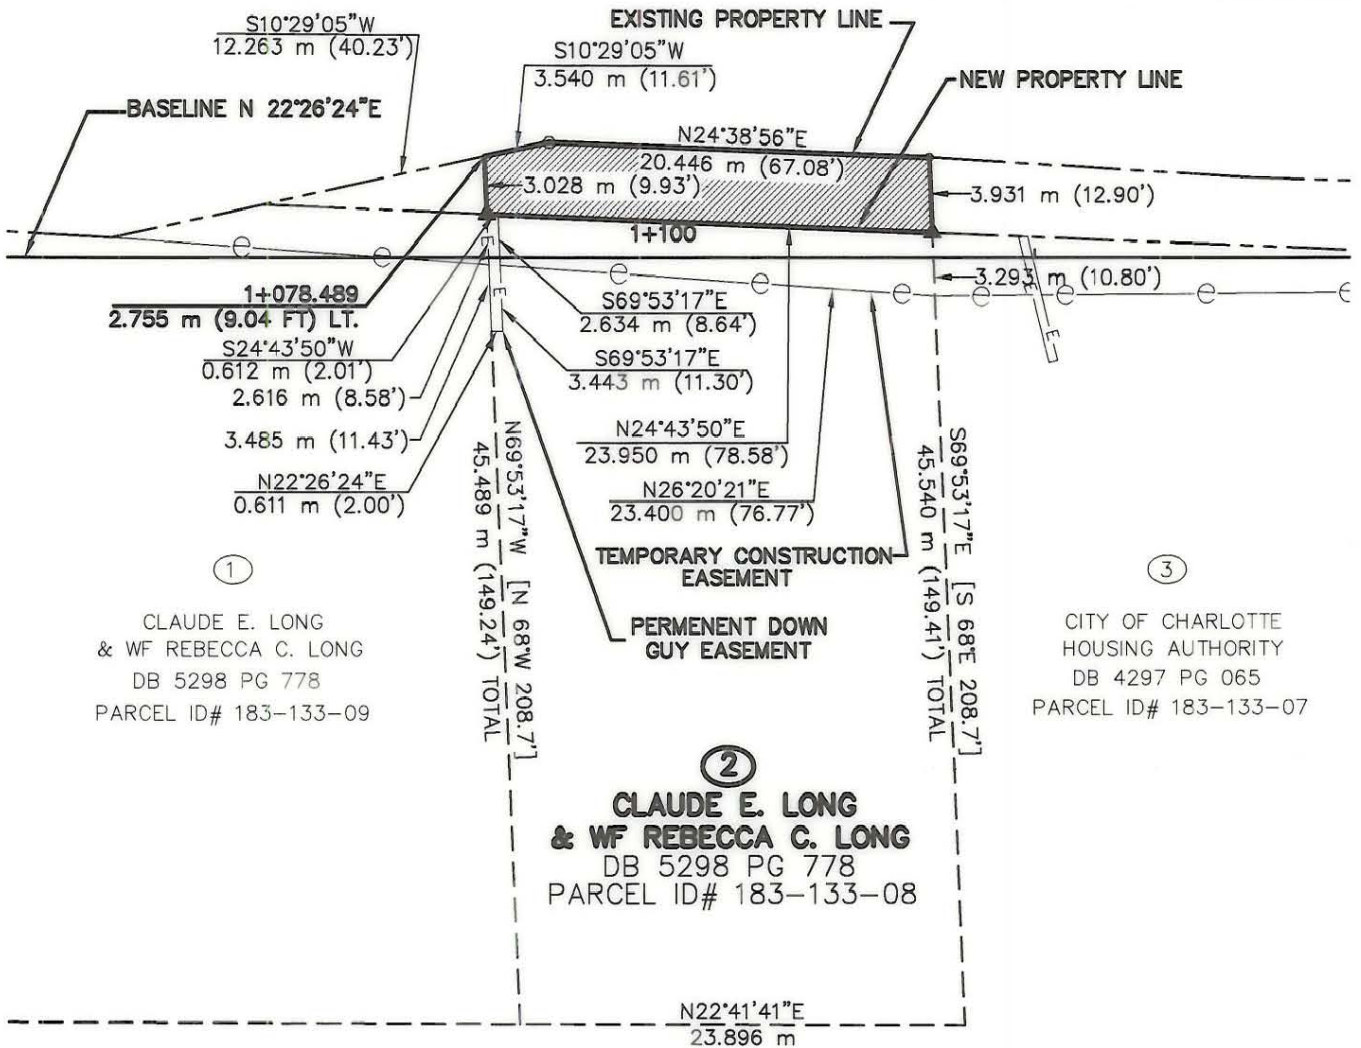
S10°29'05"W
12.263 m (40.23')

EXISTING PROPERTY LINE

S10°29'05"W
3.540 m (11.61')

NEW PROPERTY LINE

BASELINE N 22°26'24"E

N24°38'56"E
20.446 m (67.08')

3.028 m (9.93')

3.931 m (12.90')

1+100

3.293 m (10.80')

1+078.489
2.755 m (9.04 FT) LT.

S69°53'17"E
2.634 m (8.64')

S24°43'50"W
0.612 m (2.01')

S69°53'17"E
3.443 m (11.30')

2.616 m (8.58')

3.485 m (11.43')

N24°43'50"E
23.950 m (78.58')

N22°26'24"E
0.611 m (2.00')

N26°20'21"E
23.400 m (76.77')

N69°53'17"W
45.489 m (149.24') TOTAL
[N 68°W 208.7']

S69°53'17"E
45.540 m (149.41') TOTAL
[S 68°E 208.7']

TEMPORARY CONSTRUCTION EASEMENT

PERMENENT DOWN GUY EASEMENT

1
CLAUDE E. LONG
& WF REBECCA C. LONG
DB 5298 PG 778
PARCEL ID# 183-133-09

3
CITY OF CHARLOTTE
HOUSING AUTHORITY
DB 4297 PG 065
PARCEL ID# 183-133-07

2
CLAUDE E. LONG
& WF REBECCA C. LONG
DB 5298 PG 778
PARCEL ID# 183-133-08

N22°41'41"E
23.896 m